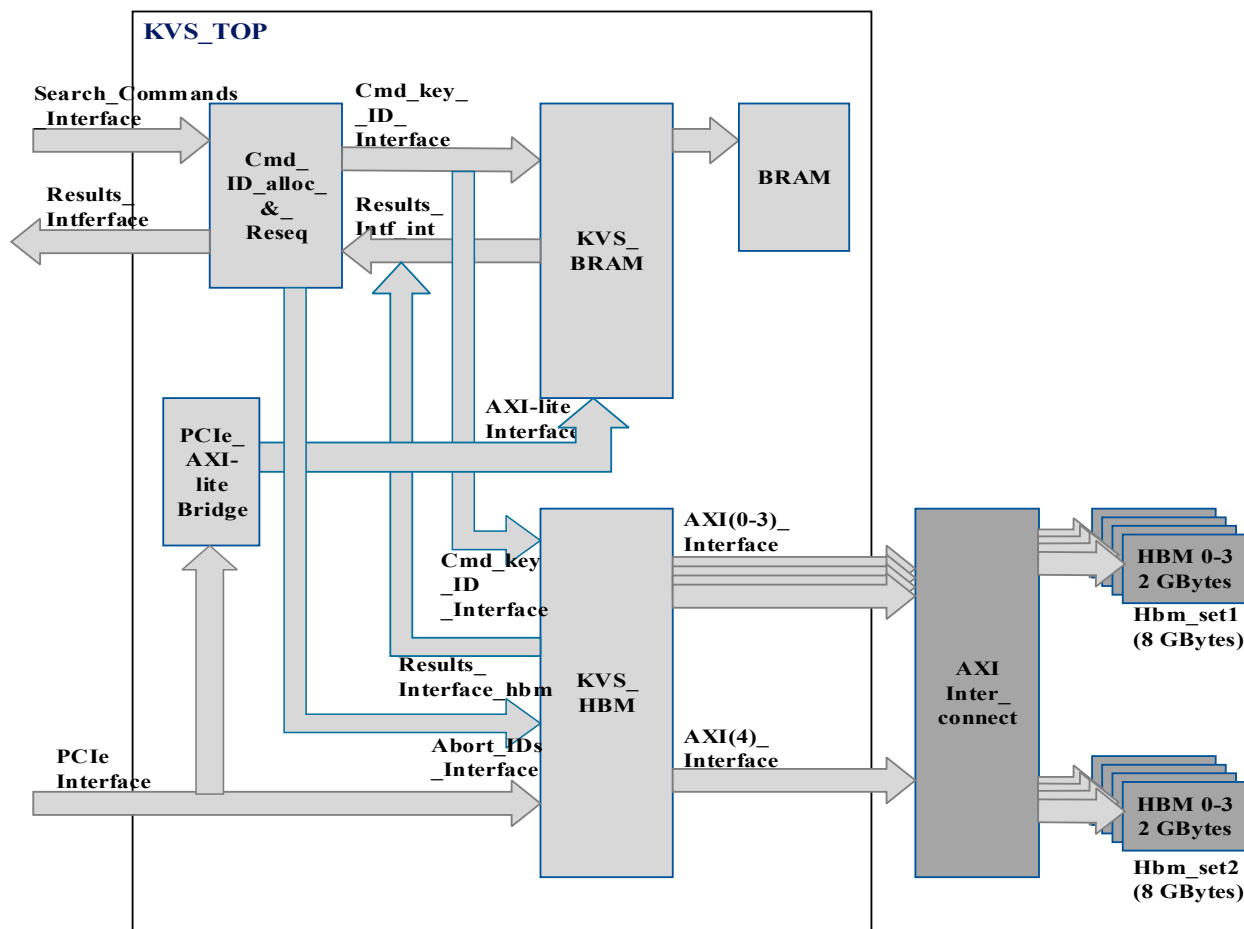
KVS_TOP

Search_Commands _Interface

Results_ Intferface

Cmd_ ID_alloc_ &_ Reseq

Cmd_key_ _ID_ Interface

Results_ Intf_int

KVS_ BRAM

BRAM

PCIe_ AXI-lite Bridge

AXI-lite Interface

Cmd_key _ID _Interface

Results_ Interface_hbm

Abort_IDs _Interface

KVS_ HBM

AXI(0-3)_ Interface

AXI(4)_ Interface

AXI Inter_ connect

HBM 0-3 2 GBytes

Hbm_set1 (8 GBytes)

HBM 0-3 2 GBytes

Hbm_set2 (8 GBytes)

PCIe Interface